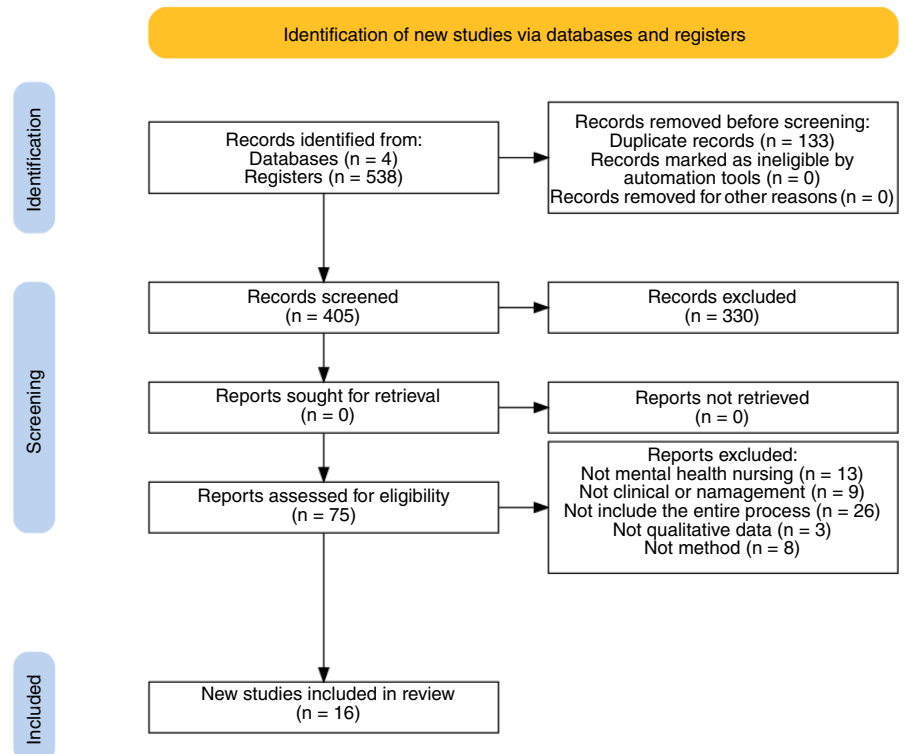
Identification of new studies via databases and registers

Identification

Records identified from:
Databases (n = 4)
Registers (n = 538)

Records removed before screening:
Duplicate records (n = 133)
Records marked as ineligible by automation tools (n = 0)
Records removed for other reasons (n = 0)

Screening

Records screened
(n = 405)

Records excluded
(n = 330)

Reports sought for retrieval
(n = 0)

Reports not retrieved
(n = 0)

Reports assessed for eligibility
(n = 75)

Reports excluded:
Not mental health nursing (n = 13)
Not clinical or namagement (n = 9)
Not include the entire process (n = 26)
Not qualitative data (n = 3)
Not method (n = 8)

Included

New studies included in review
(n = 16)